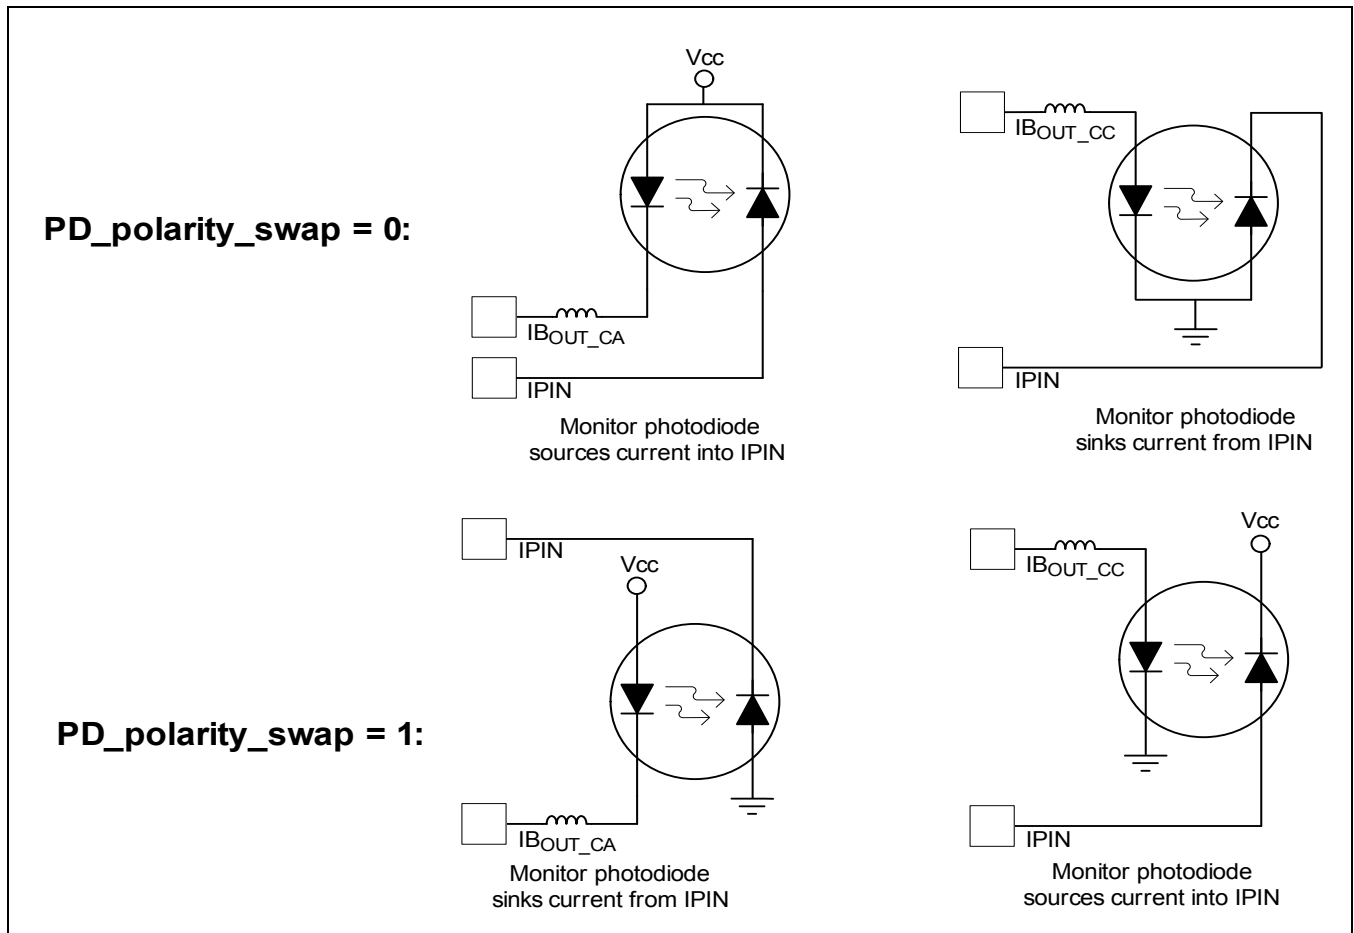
Vcc

$IB_{OUT\_CC}$

PD_polarity_swap = 0:

$IB_{OUT\_CA}$

IPIN

IPIN

Monitor photodiode sources current into IPIN

Monitor photodiode sinks current from IPIN

IPIN

Vcc

Vcc

$IB_{OUT\_CC}$

PD_polarity_swap = 1:

$IB_{OUT\_CA}$

IPIN

Monitor photodiode sinks current from IPIN

Monitor photodiode sources current into IPIN